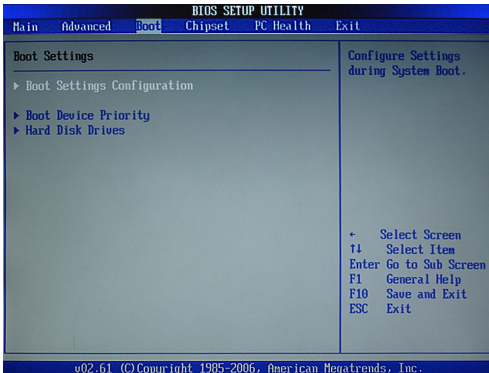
BIOS SETUP UTILITY

Main Advanced Boot Chipset PC Health Exit

Boot Settings

▶ Boot Settings Configuration

▶ Boot Device Priority
▶ Hard Disk Drives

Configure Settings during System Boot.

← Select Screen
↑↓ Select Item
Enter Go to Sub Screen
F1 General Help
F10 Save and Exit
ESC Exit

v02.61 (C)Copyright 1985-2006, American Megatrends, Inc.